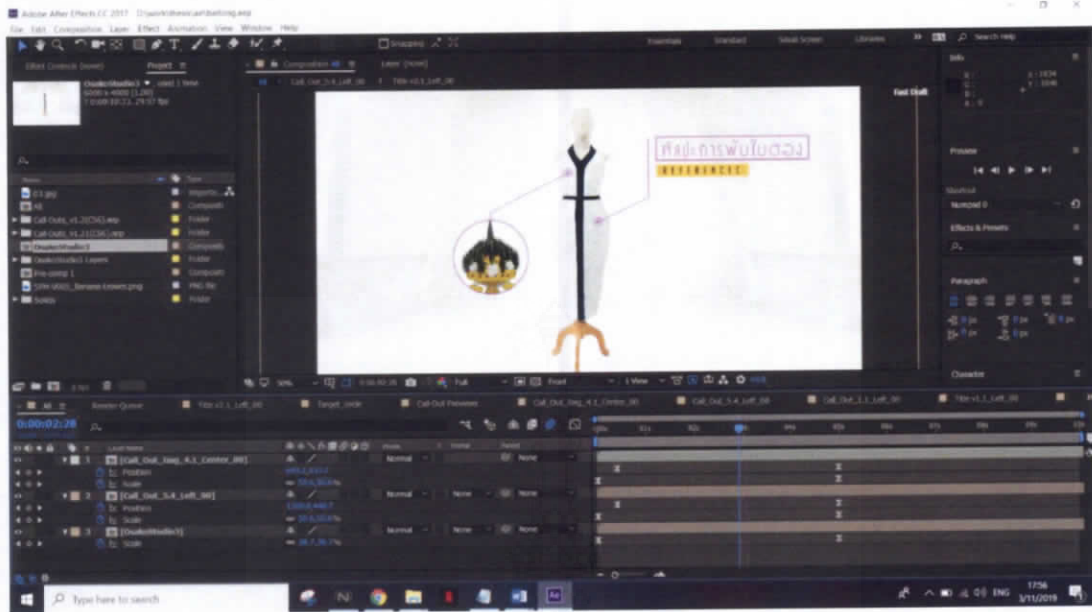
Adobe After Effects CC 2017

File Edit Composition Layer Effect Animation View Window Help

Snapping

Essentials Standard Small Screen Libraries

Search Help

Effect Controls Dvaiko Studio3 Project

Composition AE

Layer (none)

Call_Out_5.4_Left_00 Title v2.1_Left_00

Fast Draft

Info

Preview

Shortcut

Numpad 0

Effects & Presets

Paragraph

Character

ศิลปะการพับใบตอง

REFERENCE

E1.jpg

AE

Call-Outs_v1.20(CS6).aep

Call-Outs_v1.21(CS6).aep

DvaikoStudio3

DvaikoStudio3 Layers

Pre-comp 1

Solids

Importe...

Composition

Folder

Folder

Composition

Folder

Composition

PNG file

Folder

50%

0:00:02:28

Full

Front

1 View

AE

Render Queue

Title v2.1_Left_00

Target_circle

Call-Out Preview

Call_Out_Seg_4.1_Center_00

Call_Out_5.4_Left_00

Call_Out_1.1_Left_00

Title v1.1_Left_00

0:00:02:28

Layer Name

Mode

T TrkMat

Parent

1 [Call_Out_Seg_4.1_Center_00]

Position

Scale

Normal

None

2 [Call_Out_5.4_Left_00]

Position

Scale

Normal

None

None

3 [DvaikoStudio3]

Scale

Normal

None

Type here to search

ENG

17:56

3/11/2019